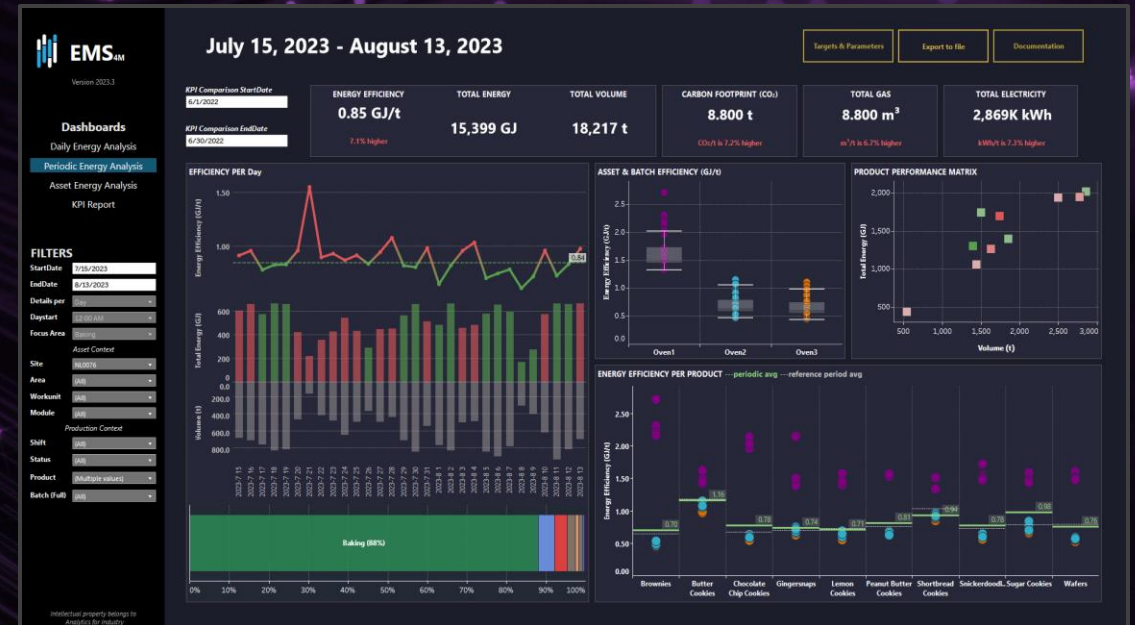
EMS4M
Version 2023.3

July 15, 2023 - August 13, 2023

Targets & Parameters
Export to file
Documentation

KPI Comparison StartDate
6/1/2022
KPI Comparison EndDate
6/30/2022

ENERGY EFFICIENCY
0.85 GJ/t
7.1% higher

TOTAL ENERGY
15,399 GJ

TOTAL VOLUME
18,217 t

CARBON FOOTPRINT (CO₂)
8.800 t
CO₂/t is 7.2% higher

TOTAL GAS
8.800 m³
m³/t is 6.7% higher

TOTAL ELECTRICITY
2,869K kWh
kWh/t is 7.3% higher

Dashboards
Daily Energy Analysis
Periodic Energy Analysis
Asset Energy Analysis
KPI Report

FILTERS
StartDate 7/15/2023
EndDate 8/13/2023
Details per Day
Daystart 12:00 AM
Focus Area Baking
Asset Context
Site NL0076
Area (All)
Workunit (All)
Module (All)
Production Context
Shift (All)
Status (All)
Product (Multiple values)
Batch (Full) (All)

Intellectual property belongs to Analytics for Industry

EFFICIENCY PER Day
Energy Efficiency (GJ/t)
1.50
1.00
0.84
Total Energy (GJ)
600
400
200
0
Volume (t)
0.0
200.0
400.0
600.0
800.0
2023-7-15 2023-7-16 2023-7-17 2023-7-18 2023-7-19 2023-7-20 2023-7-21 2023-7-22 2023-7-23 2023-7-24 2023-7-25 2023-7-26 2023-7-27 2023-7-28 2023-7-29 2023-7-30 2023-7-31 2023-8-1 2023-8-2 2023-8-3 2023-8-4 2023-8-5 2023-8-6 2023-8-7 2023-8-8 2023-8-9 2023-8-10 2023-8-11 2023-8-12 2023-8-13

Baking (88%)
0% 10% 20% 30% 40% 50% 60% 70% 80% 90% 100%

ASSET & BATCH EFFICIENCY (GJ/t)
Energy Efficiency (GJ/t)
2.5
2.0
1.5
1.0
0.5
0.0
Oven1 Oven2 Oven3

PRODUCT PERFORMANCE MATRIX
Total Energy (GJ)
2,000
1,500
1,000
500
500 1,000 1,500 2,000 2,500 3,000
Volume (t)

ENERGY EFFICIENCY PER PRODUCT ---periodic avg ---reference period avg
Energy Efficiency (GJ/t)
2.50
2.00
1.50
1.00
0.50
0.00
0.70 1.16 0.78 0.74 0.71 0.81 0.94 0.76 0.98 0.75
Brownies
Butter Cookies
Chocolate Chip Cookies
Gingersnaps
Lemon Cookies
Peanut Butter Cookies
Shortbread Cookies
Snickerdoodl..
Sugar Cookies
Wafers